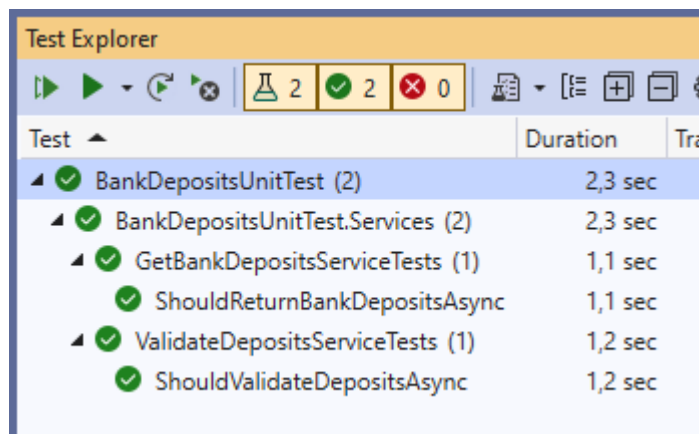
Test Explorer

2 2 0

| Test | Duration | Tra |
|---|---|---|
| BankDepositsUnitTest (2) | 2,3 sec | |
| BankDepositsUnitTest.Services (2) | 2,3 sec | |
| GetBankDepositsServiceTests (1) | 1,1 sec | |
| ShouldReturnBankDepositsAsync | 1,1 sec | |
| ValidateDepositsServiceTests (1) | 1,2 sec | |
| ShouldValidateDepositsAsync | 1,2 sec | |